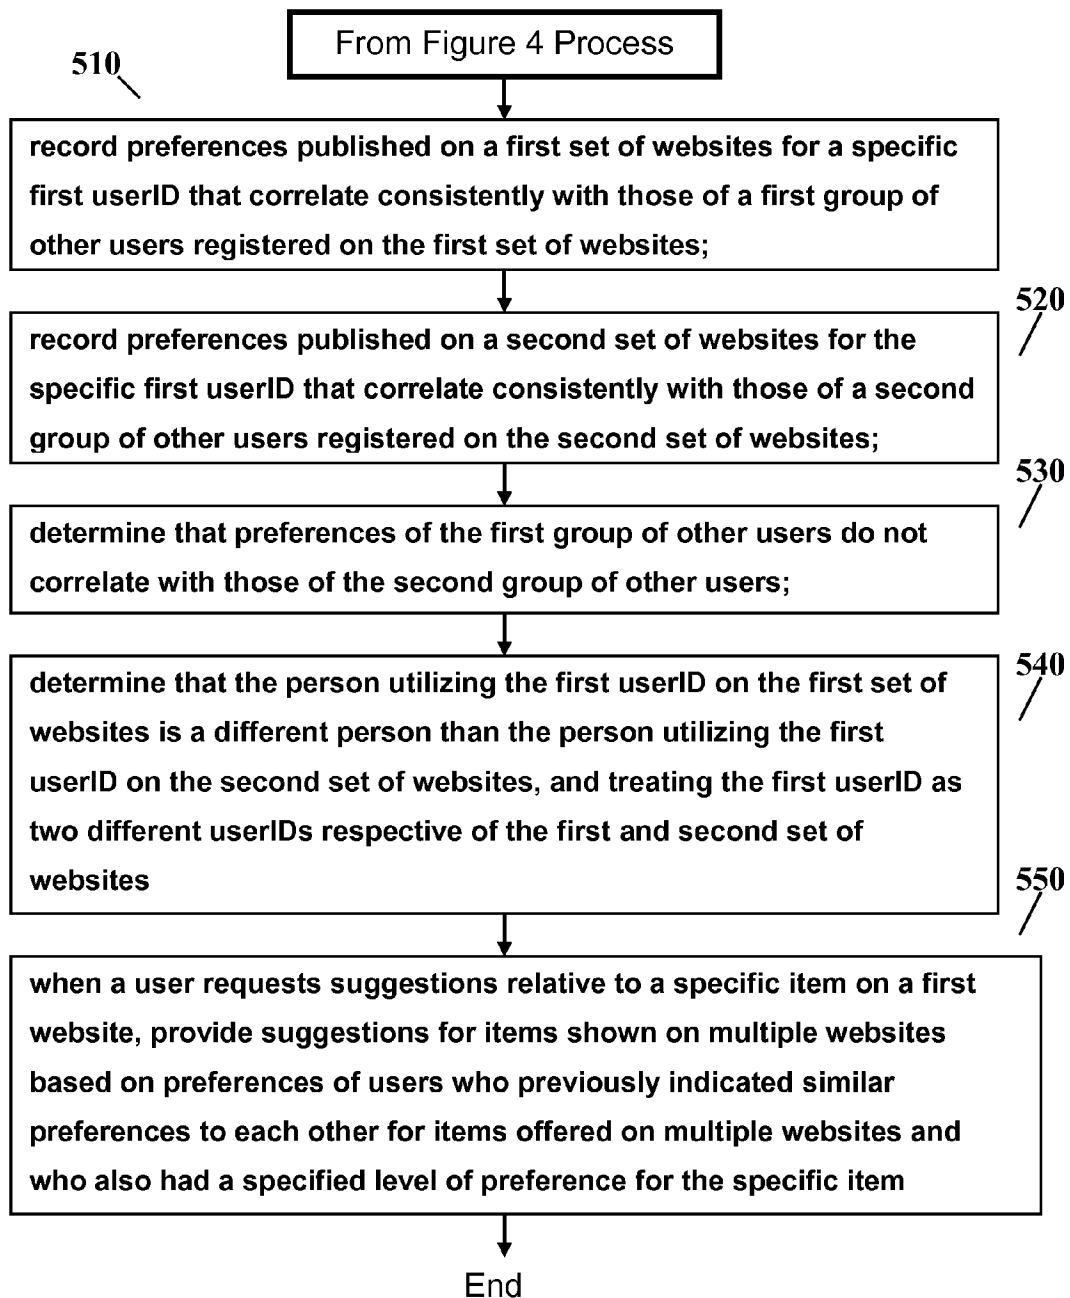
From Figure 4 Process

510

record preferences published on a first set of websites for a specific first userID that correlate consistently with those of a first group of other users registered on the first set of websites;

520

record preferences published on a second set of websites for the specific first userID that correlate consistently with those of a second group of other users registered on the second set of websites;

530

determine that preferences of the first group of other users do not correlate with those of the second group of other users;

540

determine that the person utilizing the first userID on the first set of websites is a different person than the person utilizing the first userID on the second set of websites, and treating the first userID as two different userIDs respective of the first and second set of websites

550

when a user requests suggestions relative to a specific item on a first website, provide suggestions for items shown on multiple websites based on preferences of users who previously indicated similar preferences to each other for items offered on multiple websites and who also had a specified level of preference for the specific item

End